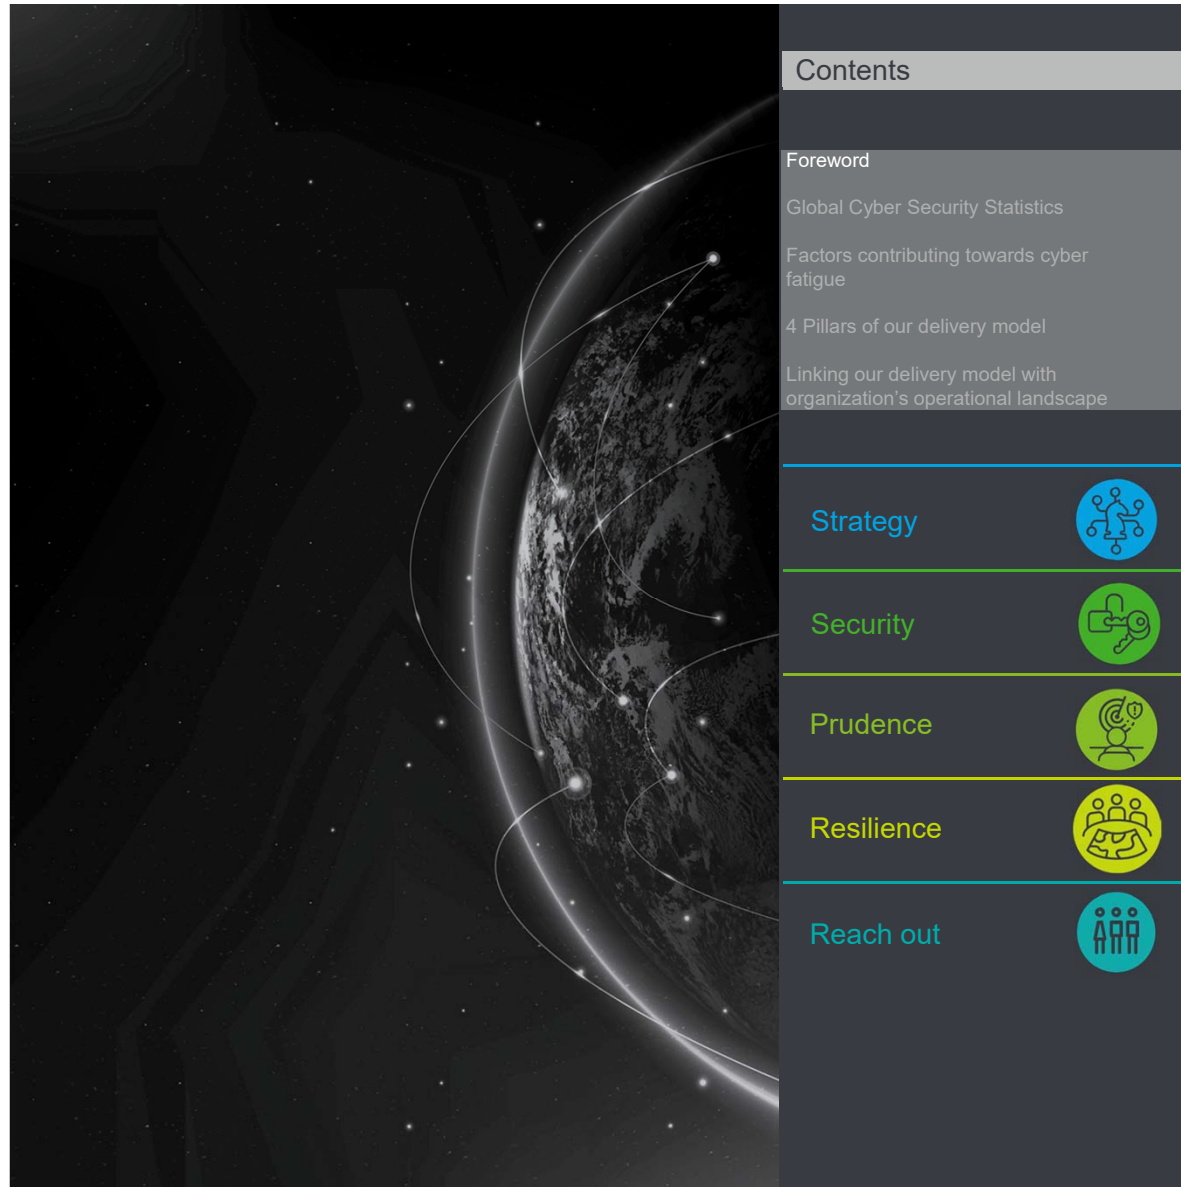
Contents

Foreword

Global Cyber Security Statistics

Factors contributing towards cyber fatigue

4 Pillars of our delivery model

Linking our delivery model with organization's operational landscape

Strategy

Security

Prudence

Resilience

Reach out